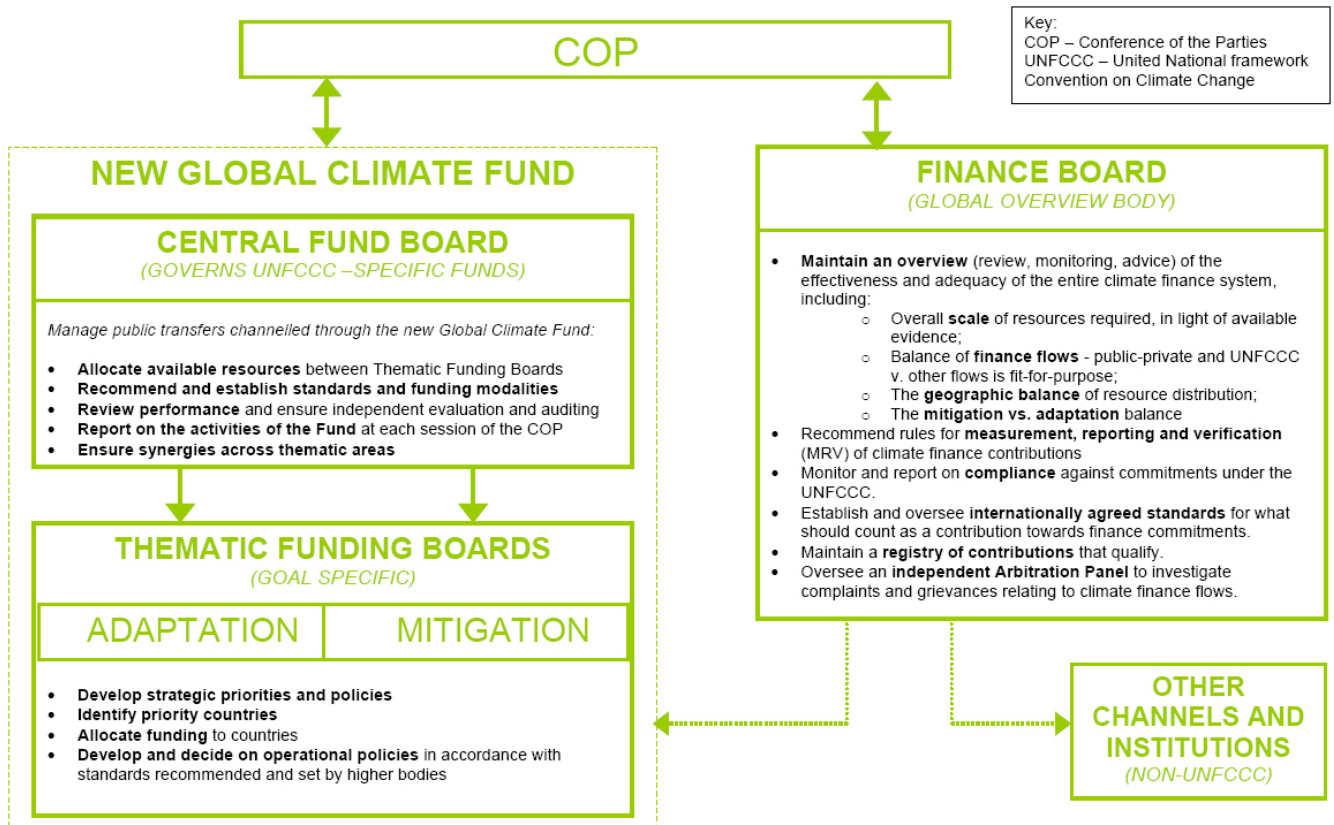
COP

Key:
COP – Conference of the Parties
UNFCCC – United National framework Convention on Climate Change

NEW GLOBAL CLIMATE FUND

CENTRAL FUND BOARD
(GOVERNS UNFCCC –SPECIFIC FUNDS)

Manage public transfers channelled through the new Global Climate Fund:

- Allocate available resources between Thematic Funding Boards
- Recommend and establish standards and funding modalities
- Review performance and ensure independent evaluation and auditing
- Report on the activities of the Fund at each session of the COP
- Ensure synergies across thematic areas

THEMATIC FUNDING BOARDS
(GOAL SPECIFIC)

| ADAPTATION | MITIGATION |
|---|---|

- Develop strategic priorities and policies
- Identify priority countries
- Allocate funding to countries
- Develop and decide on operational policies in accordance with standards recommended and set by higher bodies

FINANCE BOARD
(GLOBAL OVERVIEW BODY)

- Maintain an overview (review, monitoring, advice) of the effectiveness and adequacy of the entire climate finance system, including:
  - Overall scale of resources required, in light of available evidence;
  - Balance of finance flows - public-private and UNFCCC v. other flows is fit-for-purpose;
  - The geographic balance of resource distribution;
  - The mitigation vs. adaptation balance
- Recommend rules for measurement, reporting and verification (MRV) of climate finance contributions
- Monitor and report on compliance against commitments under the UNFCCC.
- Establish and oversee internationally agreed standards for what should count as a contribution towards finance commitments.
- Maintain a registry of contributions that qualify.
- Oversee an independent Arbitration Panel to investigate complaints and grievances relating to climate finance flows.

OTHER CHANNELS AND INSTITUTIONS
(NON-UNFCCC)